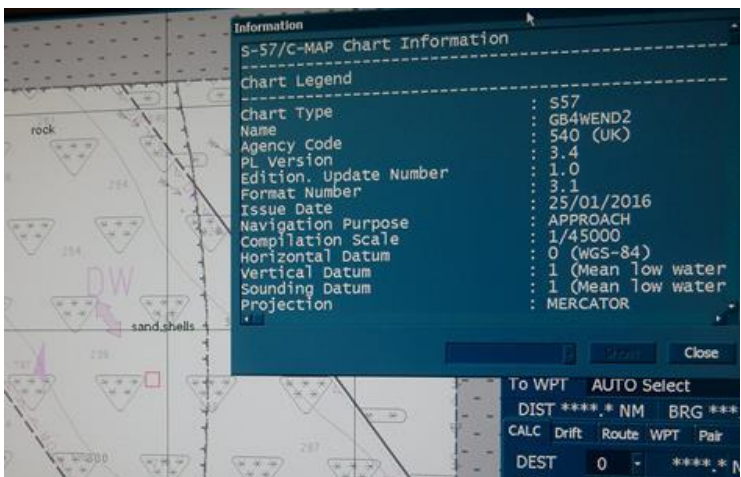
Information

S-57/C-MAP Chart Information

Chart Legend

Chart Type : S57
Name : GB4WEND2
Agency Code : 540 (UK)
PL Version : 3.4
Edition. Update Number : 1.0
Format Number : 3.1
Issue Date : 25/01/2016
Navigation Purpose : APPROACH
Compilation Scale : 1/45000
Horizontal Datum : 0 (WGS-84)
Vertical Datum : 1 (Mean low water
Sounding Datum : 1 (Mean low water
Projection : MERCATOR

Close

rock

DW

sand,shells

To WPT AUTO Select

DIST ****.* NM BRG ***

CALC Drift Route WPT Pair

DEST 0 ****.*